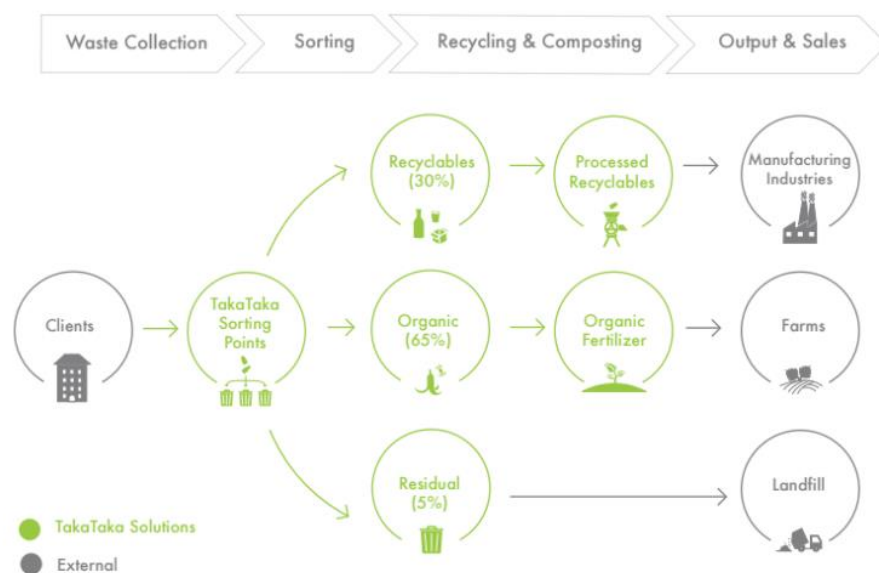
Waste Collection
Sorting
Recycling & Composting
Output & Sales

Recyclables (30%)
Processed Recyclables
Manufacturing Industries

Clients
TakaTaka Sorting Points
Organic (65%)
Organic Fertilizer
Farms

Residual (5%)
Landfill

TakaTaka Solutions
External